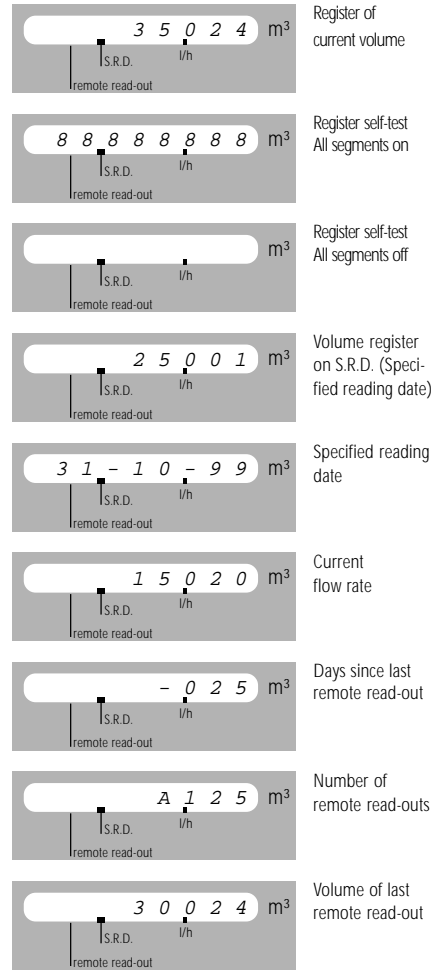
3 5 0 2 4 m³
S.R.D.
l/h
remote read-out

Register of current volume

8 8 8 8 8 8 8 8 m³
S.R.D.
l/h
remote read-out

Register self-test All segments on

m³
S.R.D.
l/h
remote read-out

Register self-test All segments off

2 5 0 0 1 m³
S.R.D.
l/h
remote read-out

Volume register on S.R.D. (Specified reading date)

3 1 - 1 0 - 9 9 m³
S.R.D.
l/h
remote read-out

Specified reading date

1 5 0 2 0 m³
S.R.D.
l/h
remote read-out

Current flow rate

- 0 2 5 m³
S.R.D.
l/h
remote read-out

Days since last remote read-out

A 1 2 5 m³
S.R.D.
l/h
remote read-out

Number of remote read-outs

3 0 0 2 4 m³
S.R.D.
l/h
remote read-out

Volume of last remote read-out